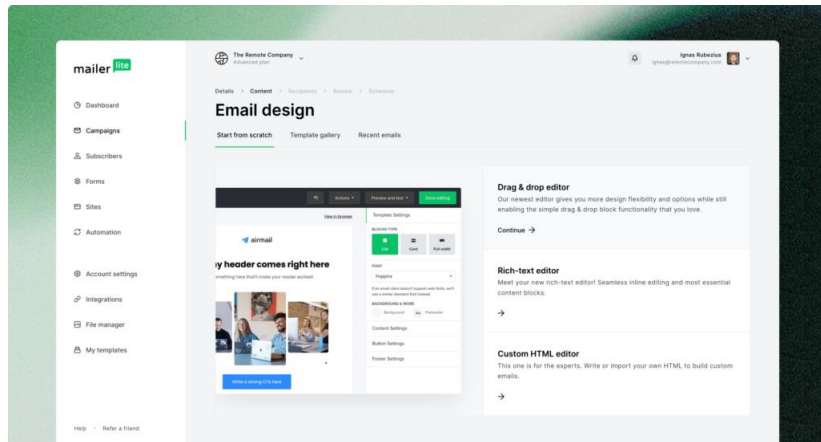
mailer lite

Dashboard
Campaigns
Subscribers
Forms
Sites
Automation
Account settings
Integrations
File manager
My templates

Help · Refer a friend

The Remote Company
Advanced plan

Ignas Rubezius
ignas@remotecompany.com

Details > Content > Recipients > Review > Schedule

Email design

Start from scratch Template gallery Recent emails

Actions Preview and test Done editing
View in browser
Template Settings
BLOCKS TYPE
List Card Full width
FONT
Poppins
If an email client doesn't support web fonts, we'll use a similar standard font instead.
BACKGROUND & MORE
Background Preheader
Content Settings
Button Settings
Footer Settings

airmail
y header comes right here
mething here that'll make your header excited
Write a strong CTA here

Drag & drop editor
Our newest editor gives you more design flexibility and options while still enabling the simple drag & drop block functionality that you love.
Continue →

Rich-text editor
Meet your new rich-text editor! Seamless inline editing and most essential content blocks.
→

Custom HTML editor
This one is for the experts. Write or import your own HTML to build custom emails.
→